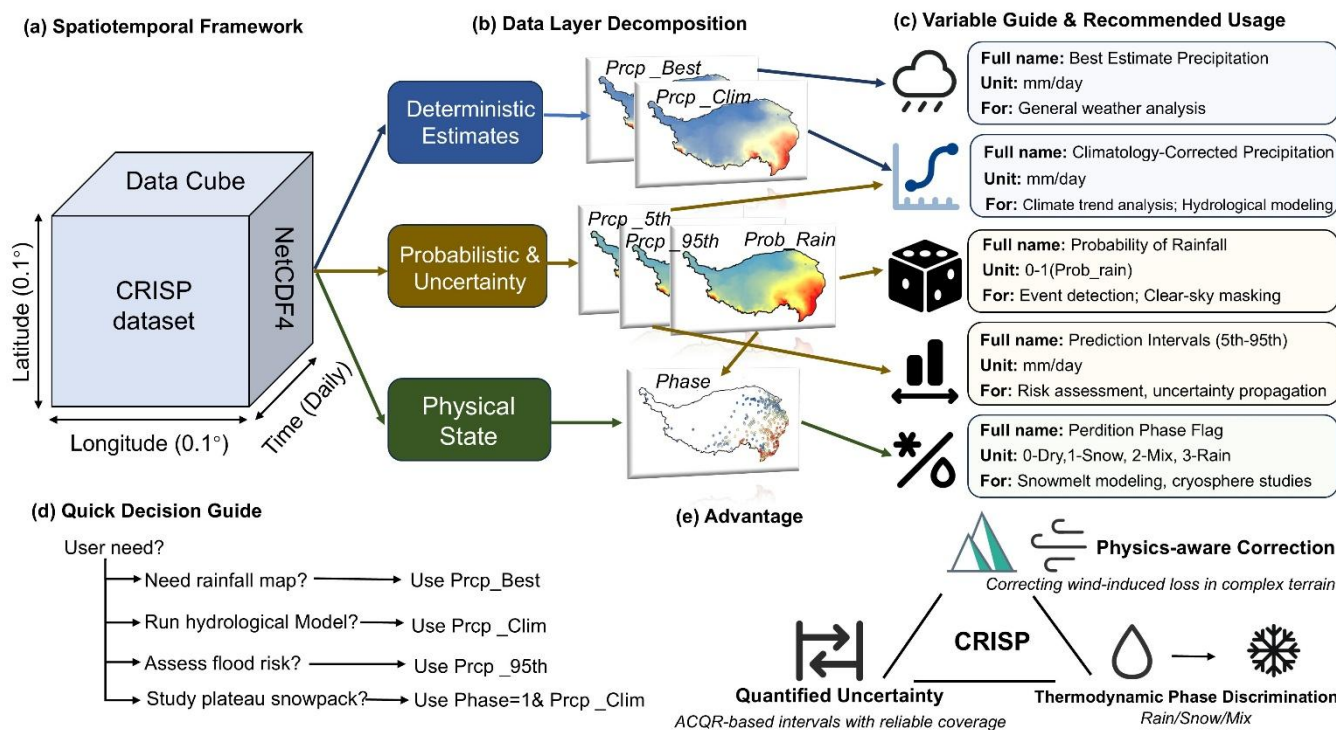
(a) Spatiotemporal Framework

Data Cube

CRISP dataset

NetCDF4

Latitude (0.1°)

Longitude (0.1°)

Time (Daily)

(b) Data Layer Decomposition

Deterministic Estimates

Probabilistic & Uncertainty

Physical State

Prcp _Best

Prcp _Clim

Prcp _5th

Prcp _95th

Prob_Rain

Phase

(c) Variable Guide & Recommended Usage

**Full name:** Best Estimate Precipitation
**Unit:** mm/day
**For:** General weather analysis

**Full name:** Climatology-Corrected Precipitation
**Unit:** mm/day
**For:** Climate trend analysis; Hydrological modeling,

**Full name:** Probability of Rainfall
**Unit:** 0-1(Prob_rain)
**For:** Event detection; Clear-sky masking

**Full name:** Prediction Intervals (5th-95th)
**Unit:** mm/day
**For:** Risk assessment, uncertainty propagation

**Full name:** Perdition Phase Flag
**Unit:** 0-Dry,1-Snow, 2-Mix, 3-Rain
**For:** Snowmelt modeling, cryosphere studies

(d) Quick Decision Guide

User need?

Need rainfall map? → Use Prcp_Best

Run hydrological Model? → Use Prcp _Clim

Assess flood risk? → Use Prcp _95th

Study plateau snowpack? → Use Phase=1& Prcp _Clim

(e) Advantage

Physics-aware Correction
Correcting wind-induced loss in complex terrain

CRISP

Quantified Uncertainty
ACQR-based intervals with reliable coverage

Thermodynamic Phase Discrimination
Rain/Snow/Mix